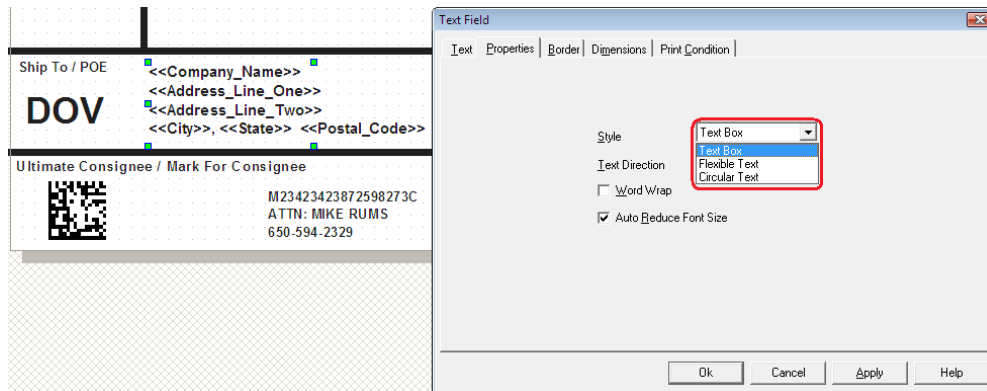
Ship To / POE

DOV

<<Company_Name>>
<<Address_Line_One>>
<<Address_Line_Two>>
<<City>>, <<State>> <<Postal_Code>>

Ultimate Consignee / Mark For Consignee

M23423423872598273C
ATTN: MIKE RUMS
650-594-2329

Text Field

Text Properties Border Dimensions Print Condition

Style
Text Box
Text Box
Flexible Text
Circular Text
Text Direction
Word Wrap
Auto Reduce Font Size

Ok Cancel Apply Help